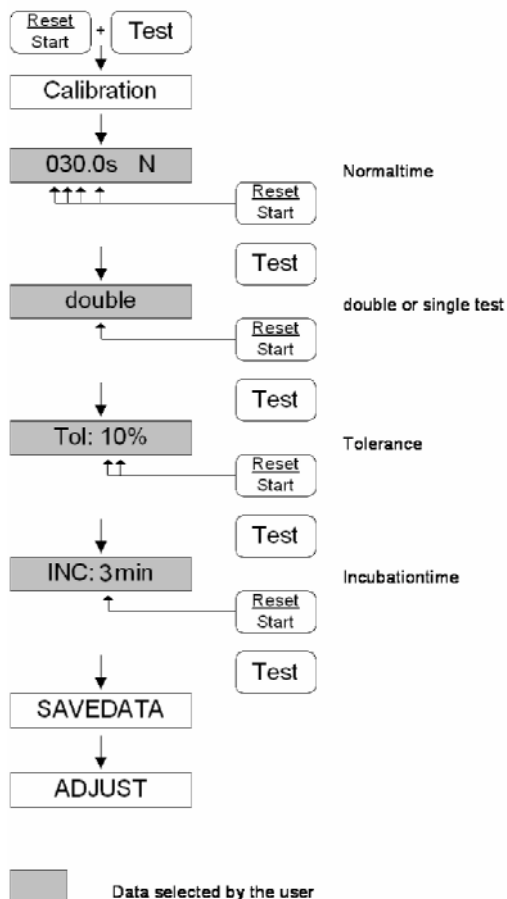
Reset
Start
+
Test

Calibration

030.0s N

Normaltime

Reset
Start

Test

double

double or single test

Reset
Start

Test

Tol: 10%

Tolerance

Reset
Start

Test

INC: 3min

Incubationtime

Reset
Start

Test

SAVEDATA

ADJUST

Data selected by the user